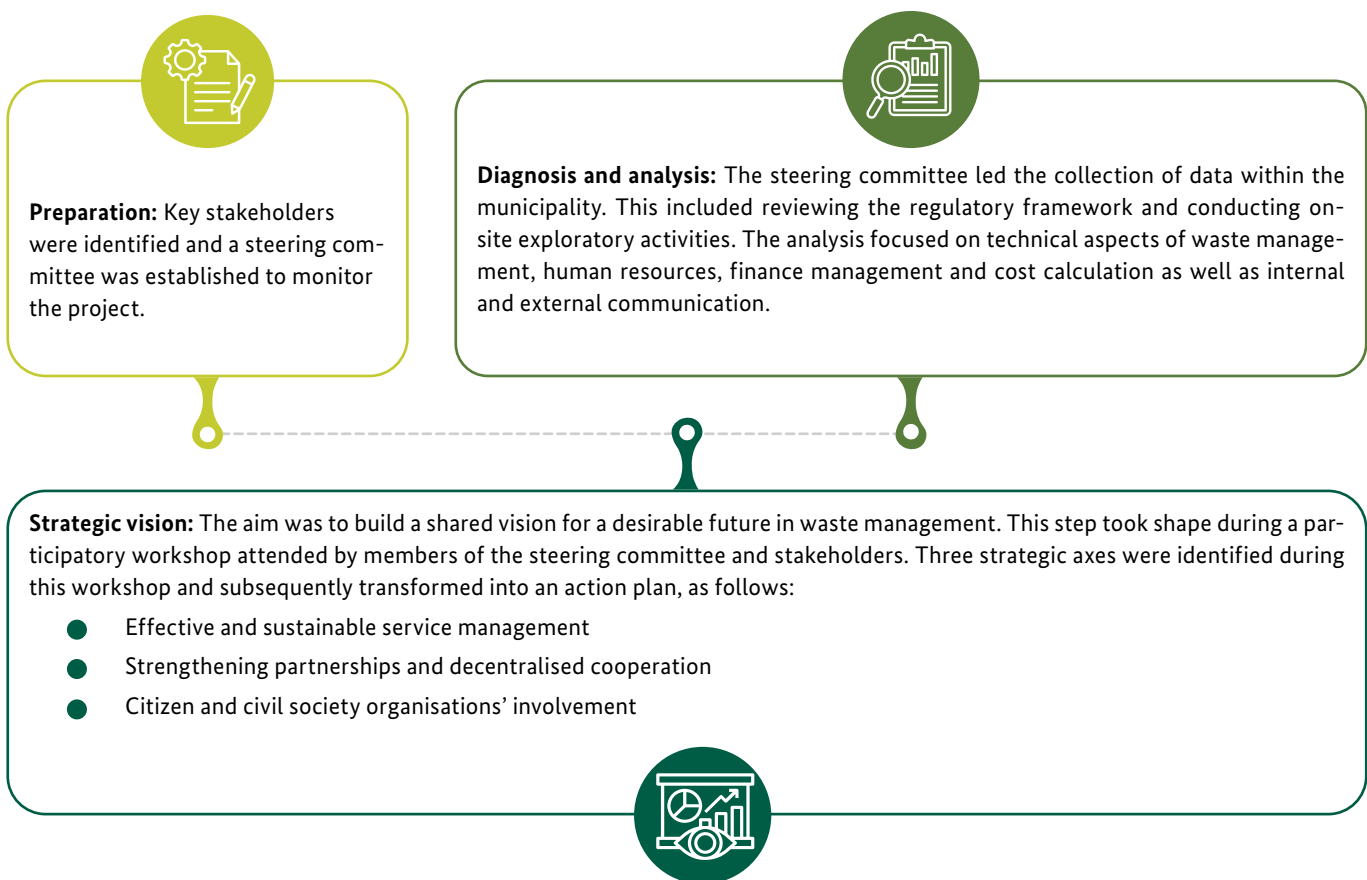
**Preparation:** Key stakeholders were identified and a steering committee was established to monitor the project.

**Diagnosis and analysis:** The steering committee led the collection of data within the municipality. This included reviewing the regulatory framework and conducting onsite exploratory activities. The analysis focused on technical aspects of waste management, human resources, finance management and cost calculation as well as internal and external communication.

**Strategic vision:** The aim was to build a shared vision for a desirable future in waste management. This step took shape during a participatory workshop attended by members of the steering committee and stakeholders. Three strategic axes were identified during this workshop and subsequently transformed into an action plan, as follows:

- Effective and sustainable service management
- Strengthening partnerships and decentralised cooperation
- Citizen and civil society organisations' involvement